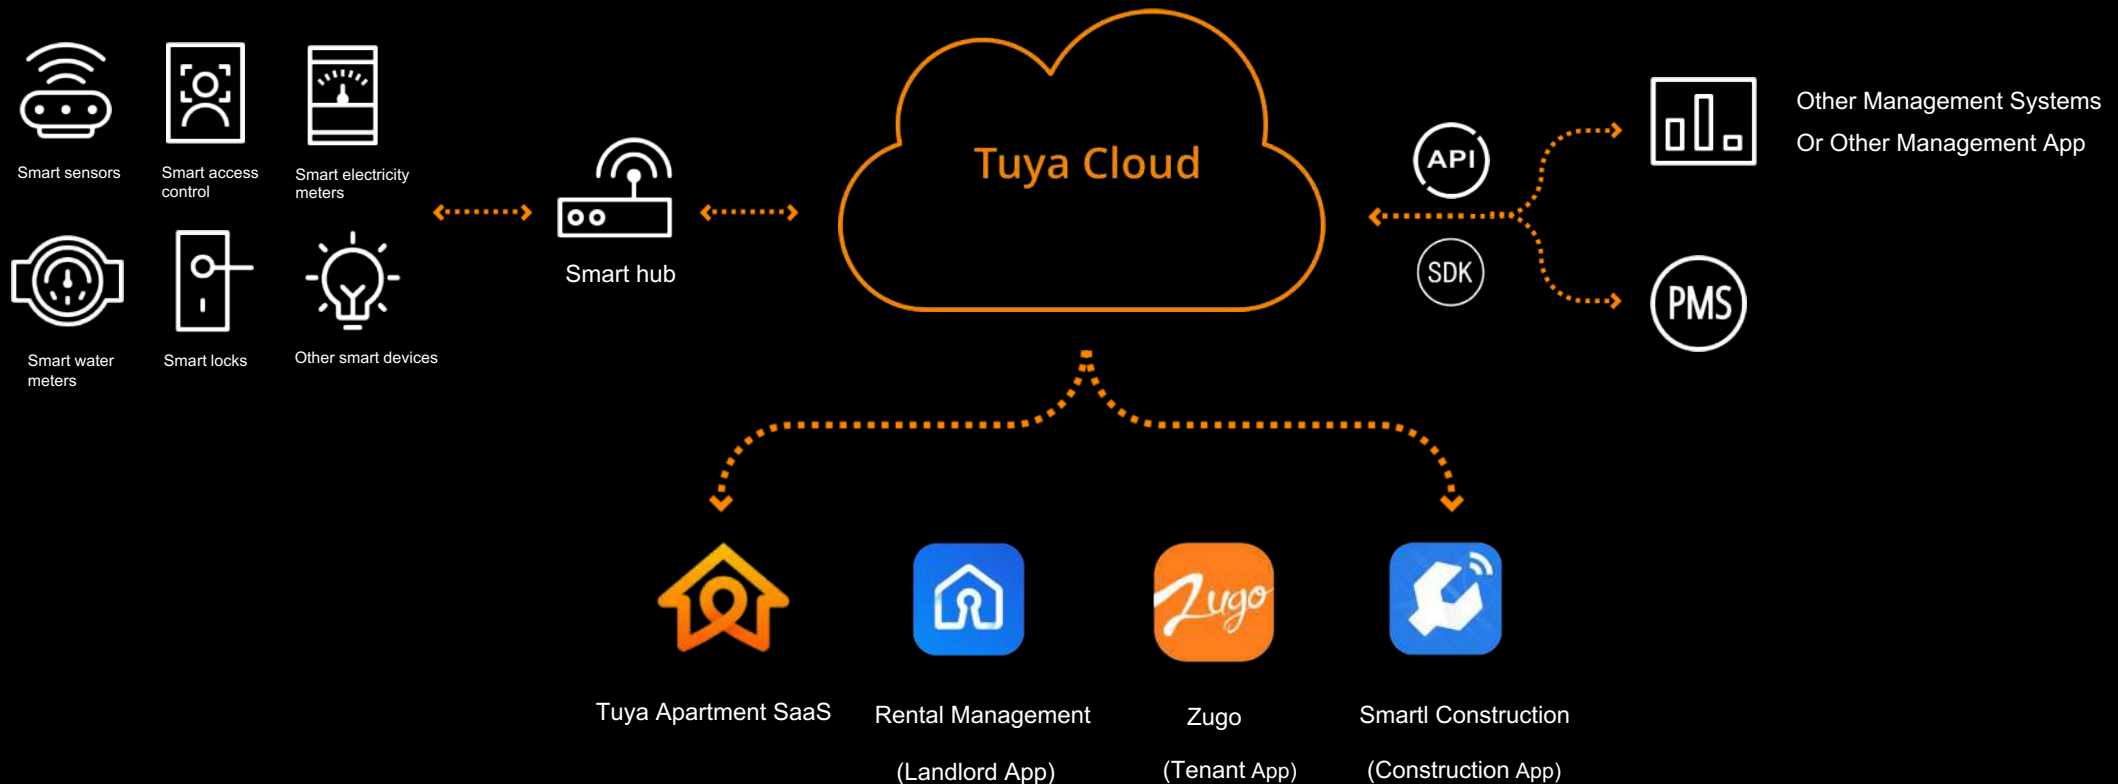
Smart sensors

Smart access control

Smart electricity meters

Smart water meters

Smart locks

Other smart devices

Smart hub

Tuya Cloud

API

SDK

Other Management Systems

Or Other Management App

PMS

Zugo

Tuya Apartment SaaS

Rental Management (Landlord App)

Zugo (Tenant App)

Smartl Construction (Construction App)